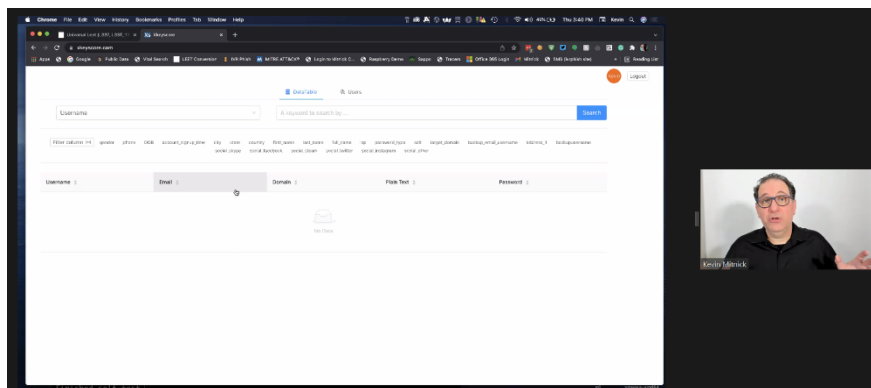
Chrome File Edit View History Bookmarks Profiles Tab Window Help

Thu 3:40 PM Kevin

Universal Lord [LSSS, LSSS, Tr... × | Keyscore ×

Apps Google Public Data Vital Search LEET Conversion IVR Phish MITRE ATT&CK® Login to Mitnick S... Raspberry Demo Sappo Traxeo Office 365 Login Mitnick SMS (English site) Reading List

Logout

DataTable Users

Username

A keyword to search by ...

Search

Filter column (14) gender phone DOB account_sign-up_time city state country first_name last_name full_name ip password_type salt target_domain backup_email_username internal_ll backupusername social_skype social_facebook social_steam social_twitter social_instagram social_other

| Username | Email | Domain | Plain Text | Password |
|---|---|---|---|---|

No Data

Kevin Mitnick